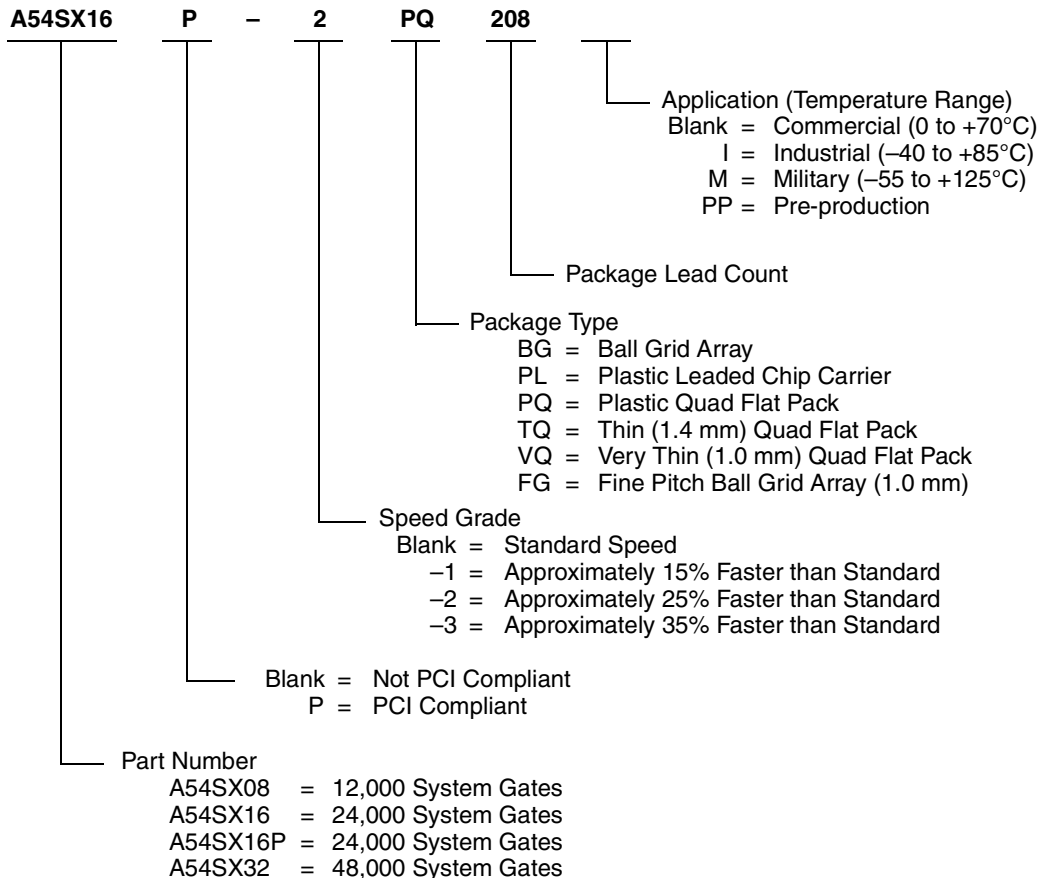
A54SX16 P – 2 PQ 208

Application (Temperature Range)
Blank = Commercial (0 to +70°C)
I = Industrial (–40 to +85°C)
M = Military (–55 to +125°C)
PP = Pre-production

Package Lead Count

Package Type
BG = Ball Grid Array
PL = Plastic Leaded Chip Carrier
PQ = Plastic Quad Flat Pack
TQ = Thin (1.4 mm) Quad Flat Pack
VQ = Very Thin (1.0 mm) Quad Flat Pack
FG = Fine Pitch Ball Grid Array (1.0 mm)

Speed Grade
Blank = Standard Speed
–1 = Approximately 15% Faster than Standard
–2 = Approximately 25% Faster than Standard
–3 = Approximately 35% Faster than Standard

Blank = Not PCI Compliant
P = PCI Compliant

Part Number
A54SX08 = 12,000 System Gates
A54SX16 = 24,000 System Gates
A54SX16P = 24,000 System Gates
A54SX32 = 48,000 System Gates